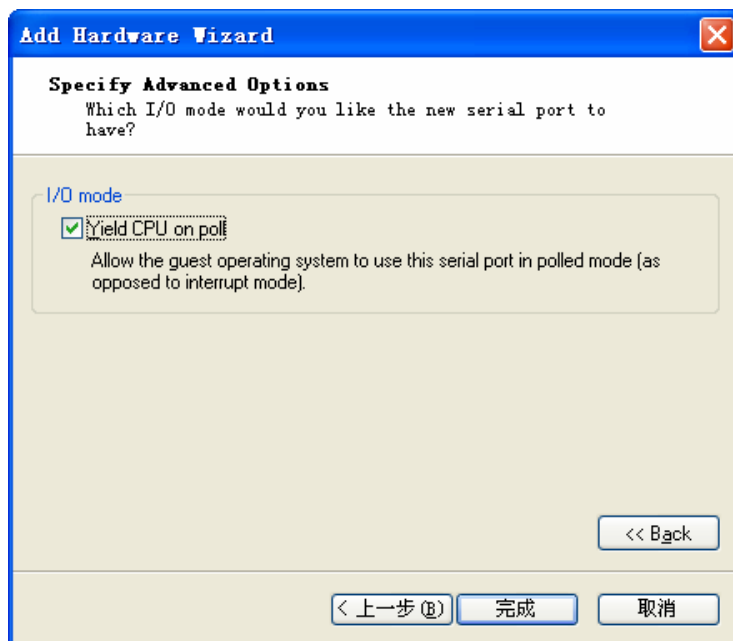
Add Hardware Wizard

Specify Advanced Options
Which I/O mode would you like the new serial port to have?

I/O mode
Yield CPU on poll
Allow the guest operating system to use this serial port in polled mode (as opposed to interrupt mode).

<< Back

< 上一步(B)
完成
取消